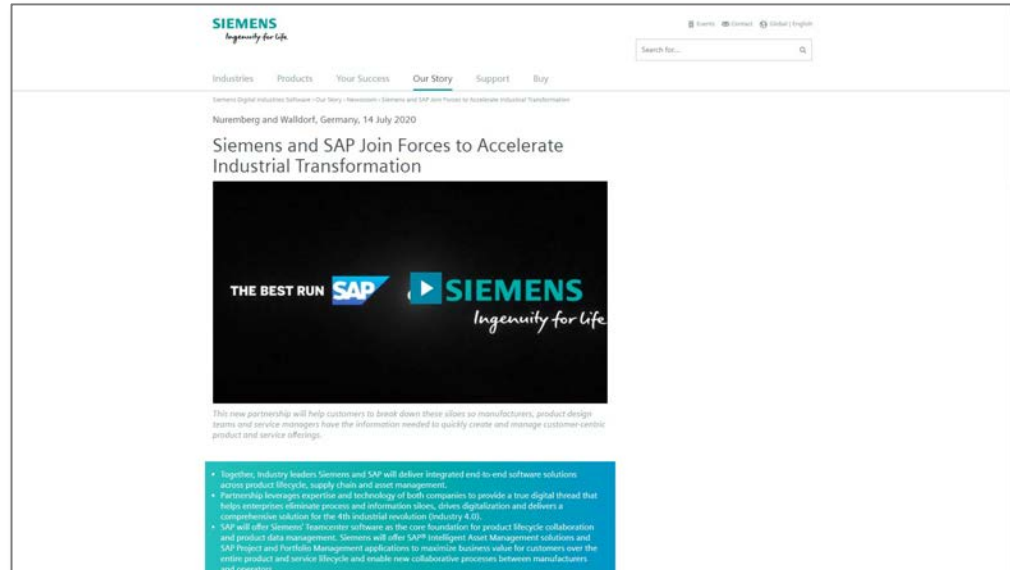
SIEMENS
Ingenuity for life

Events Contact Global | English

Search for...

Industries Products Your Success Our Story Support Buy

Siemens Digital Industries Software › Our Story › Newsroom › Siemens and SAP Join Forces to Accelerate Industrial Transformation

Nuremberg and Walldorf, Germany, 14 July 2020

Siemens and SAP Join Forces to Accelerate Industrial Transformation

THE BEST RUN SAP SIEMENS Ingenuity for life

This new partnership will help customers to break down these siloes so manufacturers, product design teams and service managers have the information needed to quickly create and manage customer-centric product and service offerings.

- Together, Industry leaders Siemens and SAP will deliver integrated end-to-end software solutions across product lifecycle, supply chain and asset management.
- Partnership leverages expertise and technology of both companies to provide a true digital thread that helps enterprises eliminate process and information silos, drives digitalization and delivers a comprehensive solution for the 4th industrial revolution (Industry 4.0).
- SAP will offer Siemens' Teamcenter software as the core foundation for product lifecycle collaboration and product data management. Siemens will offer SAP® Intelligent Asset Management solutions and SAP Project and Portfolio Management applications to maximize business value for customers over the entire product and service lifecycle and enable new collaborative processes between manufacturers and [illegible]